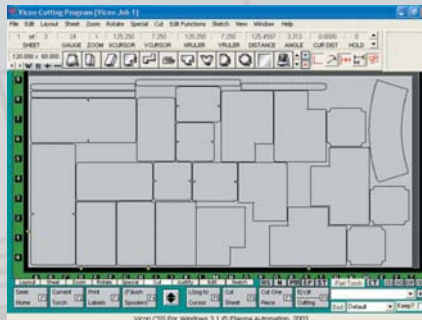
Vicon Cutting Program [Vicon Job 1]

File Edit Layout Sheet Zoom Rotate Special Cut Edit Functions Sketch View Window Help

1 of 3 | 24 | 1 | 125.250 | 7.250 | 125.250 | 7.250 | 125.4597 | 3.313 | 0.0000 | 0
SHEET | GAUGE | ZOOM | XCURSOR | YCURSOR | XRULER | YRULER | DISTANCE | ANGLE | CUR DIST | HOLD

120.000 x 60.000

Layout | Sheet | Zoom | Rotate | Special | Cut | Edit | Sketch

Seek Home | Current Torch | Print Labels | (P)ause Spooler | Lilregular Cursor | Cut Sheet | Cut One Piece | (E)xit Cutting

Part Torch

Bed Default

Vicon CSS For Windows 3.1 (f) Plasma Automation, 2001